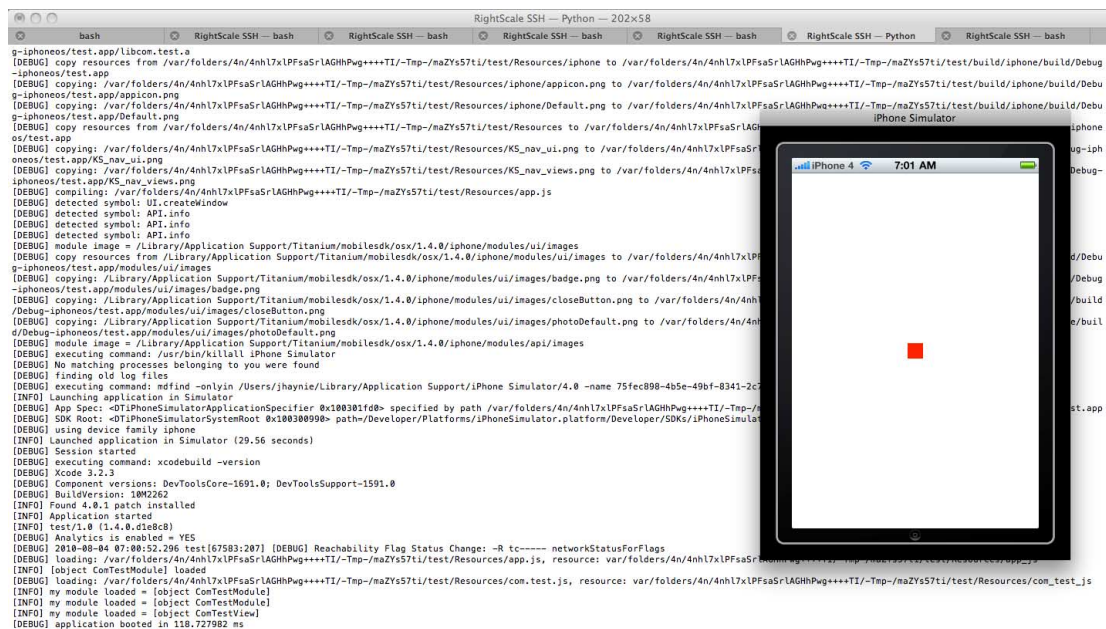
RightScale SSH — Python — 202×58

bash | RightScale SSH — bash | RightScale SSH — bash | RightScale SSH — bash | RightScale SSH — bash | RightScale SSH — Python | RightScale SSH — bash

g-iphoneos/test.app/libcom.test.a
[DEBUG] copy resources from /var/folders/4n/4nhl7xlPFsaSrlAGHhPwg++++TI/-Tmp-/maZYs57ti/test/Resources/iphone to /var/folders/4n/4nhl7xlPFsaSrlAGHhPwg++++TI/-Tmp-/maZYs57ti/test/build/iphone/build/Debug-iphoneos/test.app
[DEBUG] copying: /var/folders/4n/4nhl7xlPFsaSrlAGHhPwg++++TI/-Tmp-/maZYs57ti/test/Resources/iphone/appicon.png to /var/folders/4n/4nhl7xlPFsaSrlAGHhPwg++++TI/-Tmp-/maZYs57ti/test/build/iphone/build/Debug-iphoneos/test.app/appicon.png
[DEBUG] copying: /var/folders/4n/4nhl7xlPFsaSrlAGHhPwg++++TI/-Tmp-/maZYs57ti/test/Resources/iphone/Default.png to /var/folders/4n/4nhl7xlPFsaSrlAGHhPwg++++TI/-Tmp-/maZYs57ti/test/build/iphone/build/Debug-iphoneos/test.app/Default.png
[DEBUG] copy resources from /var/folders/4n/4nhl7xlPFsaSrlAGHhPwg++++TI/-Tmp-/maZYs57ti/test/Resources to /var/folders/4n/4nhl7xlPFsaSrlAGH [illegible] iphoneos/test.app
[DEBUG] copying: /var/folders/4n/4nhl7xlPFsaSrlAGHhPwg++++TI/-Tmp-/maZYs57ti/test/Resources/KS_nav_ui.png to /var/folders/4n/4nhl7xlPFsaSrlA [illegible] ug-iphoneos/test.app/KS_nav_ui.png
[DEBUG] copying: /var/folders/4n/4nhl7xlPFsaSrlAGHhPwg++++TI/-Tmp-/maZYs57ti/test/Resources/KS_nav_views.png to /var/folders/4n/4nhl7xlPFsa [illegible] Debug-iphoneos/test.app/KS_nav_views.png
[DEBUG] compiling: /var/folders/4n/4nhl7xlPFsaSrlAGHhPwg++++TI/-Tmp-/maZYs57ti/test/Resources/app.js
[DEBUG] detected symbol: UI.createWindow
[DEBUG] detected symbol: API.info
[DEBUG] detected symbol: API.info
[DEBUG] detected symbol: API.info
[DEBUG] module image = /Library/Application Support/Titanium/mobilesdk/osx/1.4.0/iphone/modules/ui/images
[DEBUG] copy resources from /Library/Application Support/Titanium/mobilesdk/osx/1.4.0/iphone/modules/ui/images to /var/folders/4n/4nhl7xlPF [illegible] d/Debug-iphoneos/test.app/modules/ui/images
[DEBUG] copying: /Library/Application Support/Titanium/mobilesdk/osx/1.4.0/iphone/modules/ui/images/badge.png to /var/folders/4n/4nhl7xlPFs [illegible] d/Debug-iphoneos/test.app/modules/ui/images/badge.png
[DEBUG] copying: /Library/Application Support/Titanium/mobilesdk/osx/1.4.0/iphone/modules/ui/images/closeButton.png to /var/folders/4n/4nh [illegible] /build/Debug-iphoneos/test.app/modules/ui/images/closeButton.png
[DEBUG] copying: /Library/Application Support/Titanium/mobilesdk/osx/1.4.0/iphone/modules/ui/images/photoDefault.png to /var/folders/4n/4nh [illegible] e/build/Debug-iphoneos/test.app/modules/ui/images/photoDefault.png
[DEBUG] module image = /Library/Application Support/Titanium/mobilesdk/osx/1.4.0/iphone/modules/api/images
[DEBUG] executing command: /usr/bin/killall iPhone Simulator
[DEBUG] No matching processes belonging to you were found
[DEBUG] finding old log files
[DEBUG] executing command: mdfind -onlyin /Users/jhaynie/Library/Application Support/iPhone Simulator/4.0 -name 75fec898-4b5e-49bf-8341-2c7 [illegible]
[INFO] Launching application in Simulator
[DEBUG] App Spec: <DTiPhoneSimulatorApplicationSpecifier 0x100301fd0> specified by path /var/folders/4n/4nhl7xlPFsaSrlAGHhPwg++++TI/-Tmp-/ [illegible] st.app
[DEBUG] SDK Root: <DTiPhoneSimulatorSystemRoot 0x100300990> path=/Developer/Platforms/iPhoneSimulator.platform/Developer/SDKs/iPhoneSimulat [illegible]
[DEBUG] using device family iphone
[INFO] Launched application in Simulator (29.56 seconds)
[DEBUG] Session started
[DEBUG] executing command: xcodebuild -version
[DEBUG] Xcode 3.2.3
[DEBUG] Component versions: DevToolsCore-1691.0; DevToolsSupport-1591.0
[DEBUG] BuildVersion: 10M2262
[INFO] Found 4.0.1 patch installed
[INFO] Application started
[INFO] test/1.0 (1.4.0.d1e8c8)
[DEBUG] Analytics is enabled = YES
[DEBUG] 2010-08-04 07:00:52.296 test[67583:207] [DEBUG] Reachability Flag Status Change: -R tc----- networkStatusForFlags
[DEBUG] loading: /var/folders/4n/4nhl7xlPFsaSrlAGHhPwg++++TI/-Tmp-/maZYs57ti/test/Resources/app.js, resource: var/folders/4n/4nhl7xlPFsaSr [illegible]
[INFO] [object ComTestModule] loaded
[DEBUG] loading: /var/folders/4n/4nhl7xlPFsaSrlAGHhPwg++++TI/-Tmp-/maZYs57ti/test/Resources/com.test.js, resource: var/folders/4n/4nhl7xlPFsaSrlAGHhPwg++++TI/-Tmp-/maZYs57ti/test/Resources/com_test_js
[INFO] my module loaded = [object ComTestModule]
[INFO] my module loaded = [object ComTestModule]
[INFO] my module loaded = [object ComTestView]
[DEBUG] application booted in 118.727982 ms

iPhone Simulator
iPhone 4
7:01 AM